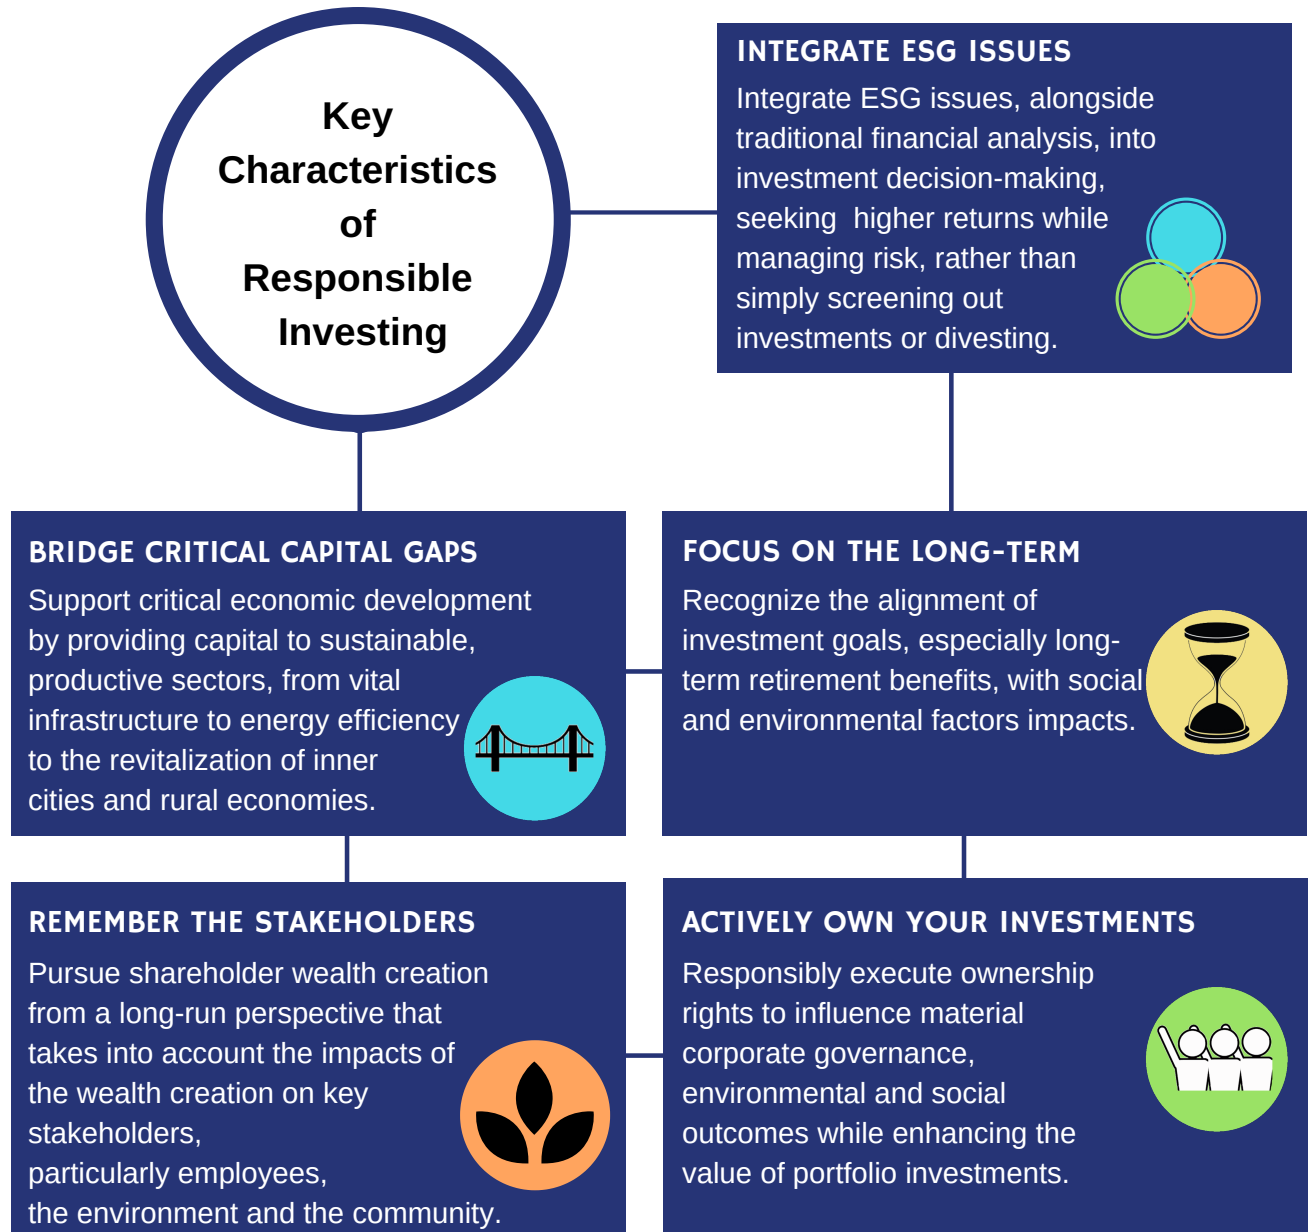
Key Characteristics of Responsible Investing

INTEGRATE ESG ISSUES

Integrate ESG issues, alongside traditional financial analysis, into investment decision-making, seeking higher returns while managing risk, rather than simply screening out investments or divesting.

BRIDGE CRITICAL CAPITAL GAPS

Support critical economic development by providing capital to sustainable, productive sectors, from vital infrastructure to energy efficiency to the revitalization of inner cities and rural economies.

FOCUS ON THE LONG-TERM

Recognize the alignment of investment goals, especially long-term retirement benefits, with social and environmental factors impacts.

REMEMBER THE STAKEHOLDERS

Pursue shareholder wealth creation from a long-run perspective that takes into account the impacts of the wealth creation on key stakeholders, particularly employees, the environment and the community.

ACTIVELY OWN YOUR INVESTMENTS

Responsibly execute ownership rights to influence material corporate governance, environmental and social outcomes while enhancing the value of portfolio investments.